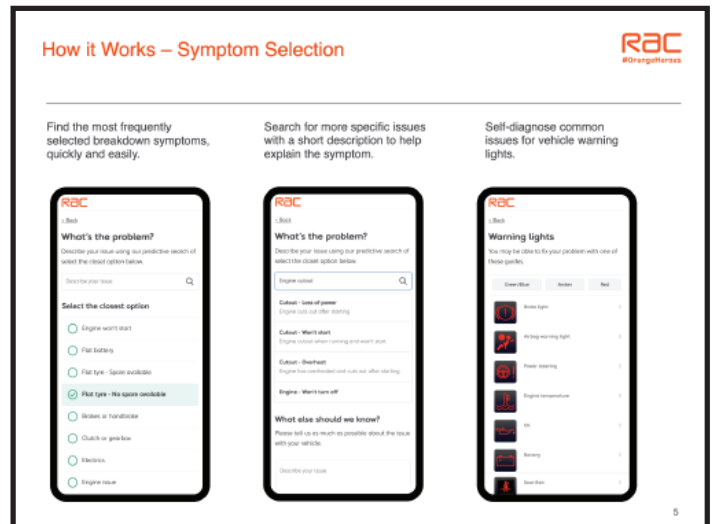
How it Works – Symptom Selection

RAC
#OrangeHeroes

Find the most frequently selected breakdown symptoms, quickly and easily.

Search for more specific issues with a short description to help explain the symptom.

Self-diagnose common issues for vehicle warning lights.

RAC
< Back
What's the problem?
Describe your issue using our predictive search or select the closest option below.
Describe your issue
Select the closest option
Engine won't start
Flat battery
Flat tyre - Spare available
Flat tyre - No spare available
Brakes or handbrake
Clutch or gearbox
Electrics
Engine issue

RAC
< Back
What's the problem?
Describe your issue using our predictive search or select the closest option below.
Engine cutout
Cutout - Loss of power
Engine cuts out after starting
Cutout - Won't start
Engine cutout when running and won't start
Cutout - Overheat
Engine has overheated and cuts out after starting
Engine - Won't turn off
What else should we know?
Please tell us as much as possible about the issue with your vehicle.
Describe your issue

RAC
< Back
Warning lights
You may be able to fix your problem with one of these guides.
Green/Blue
Amber
Red
Brake light
Airbag warning light
Power steering
Engine temperature
Oil
Battery
Seat Belt

5